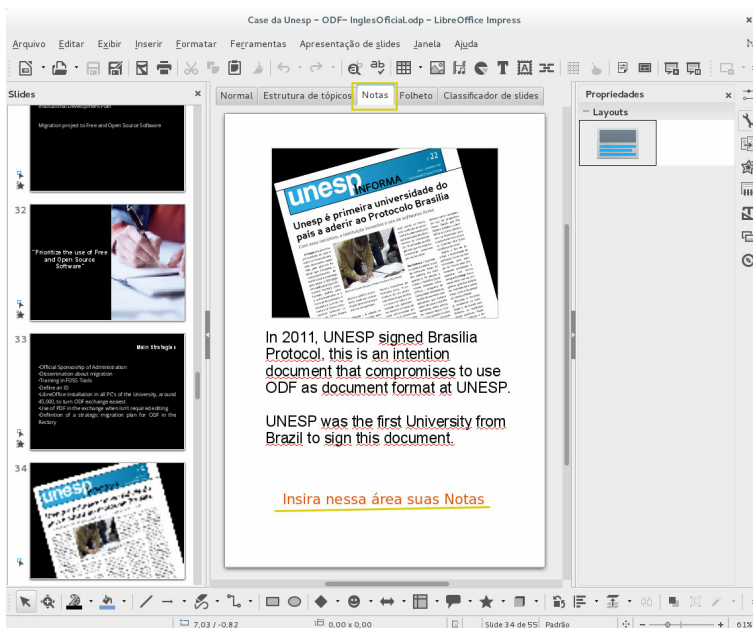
Case da Unesp – ODF– InglesOficial.odp – LibreOffice Impress

Arquivo Editar Exibir Inserir Formatar Ferramentas Apresentação de slides Janela Ajuda

Slides

Migration project to Free and Open Source Software

32

"Prioritize the use of Free and Open Source Software"

33

Main Strategies

•Official Sponsorship of Administration
•Dissemination about migration
•Training in FOSS Tools
•Define an ID
•LibreOffice installation in all PC's of the University, around 45,000, to turn ODF exchange easiest
•Use of PDF in the exchange when isn't required editing
•Definition of a strategic migration plan for ODF in the Rectory

34

unesp

Normal Estrutura de tópicos Notas Folheto Classificador de slides

unesp INFORMA 22

Unesp é primeira universidade do país a aderir ao Protocolo Brasília

In 2011, UNESP signed Brasília Protocol, this is an intention document that compromises to use ODF as document format at UNESP.

UNESP was the first University from Brazil to sign this document.

Insira nessa área suas Notas

Propriedades

Layouts

7,03 / -0,82 0,00 x 0,00 Slide 34 de 55 Padrão 61%